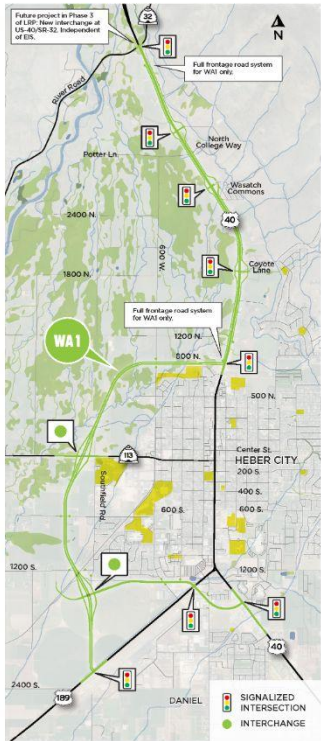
Future project in Phase 3 of LRP: New interchange at US-40/SR-32. Independent of EIS.

32

N

Full frontage road system for WA1 only.

River Road

North College Way

Potter Ln.

Wasatch Commons

2400 N.

40

600 W.

1800 N.

Coyote Lane

Full frontage road system for WA1 only.

WA1

800 N.

500 N.

Center St.

113

HEBER CITY

Southfield Rd.

200 S.

400 S.

600 S.

600 S.

1200 S.

1200 S.

40

2400 S.

189

DANIEL

SIGNALIZED INTERSECTION

INTERCHANGE